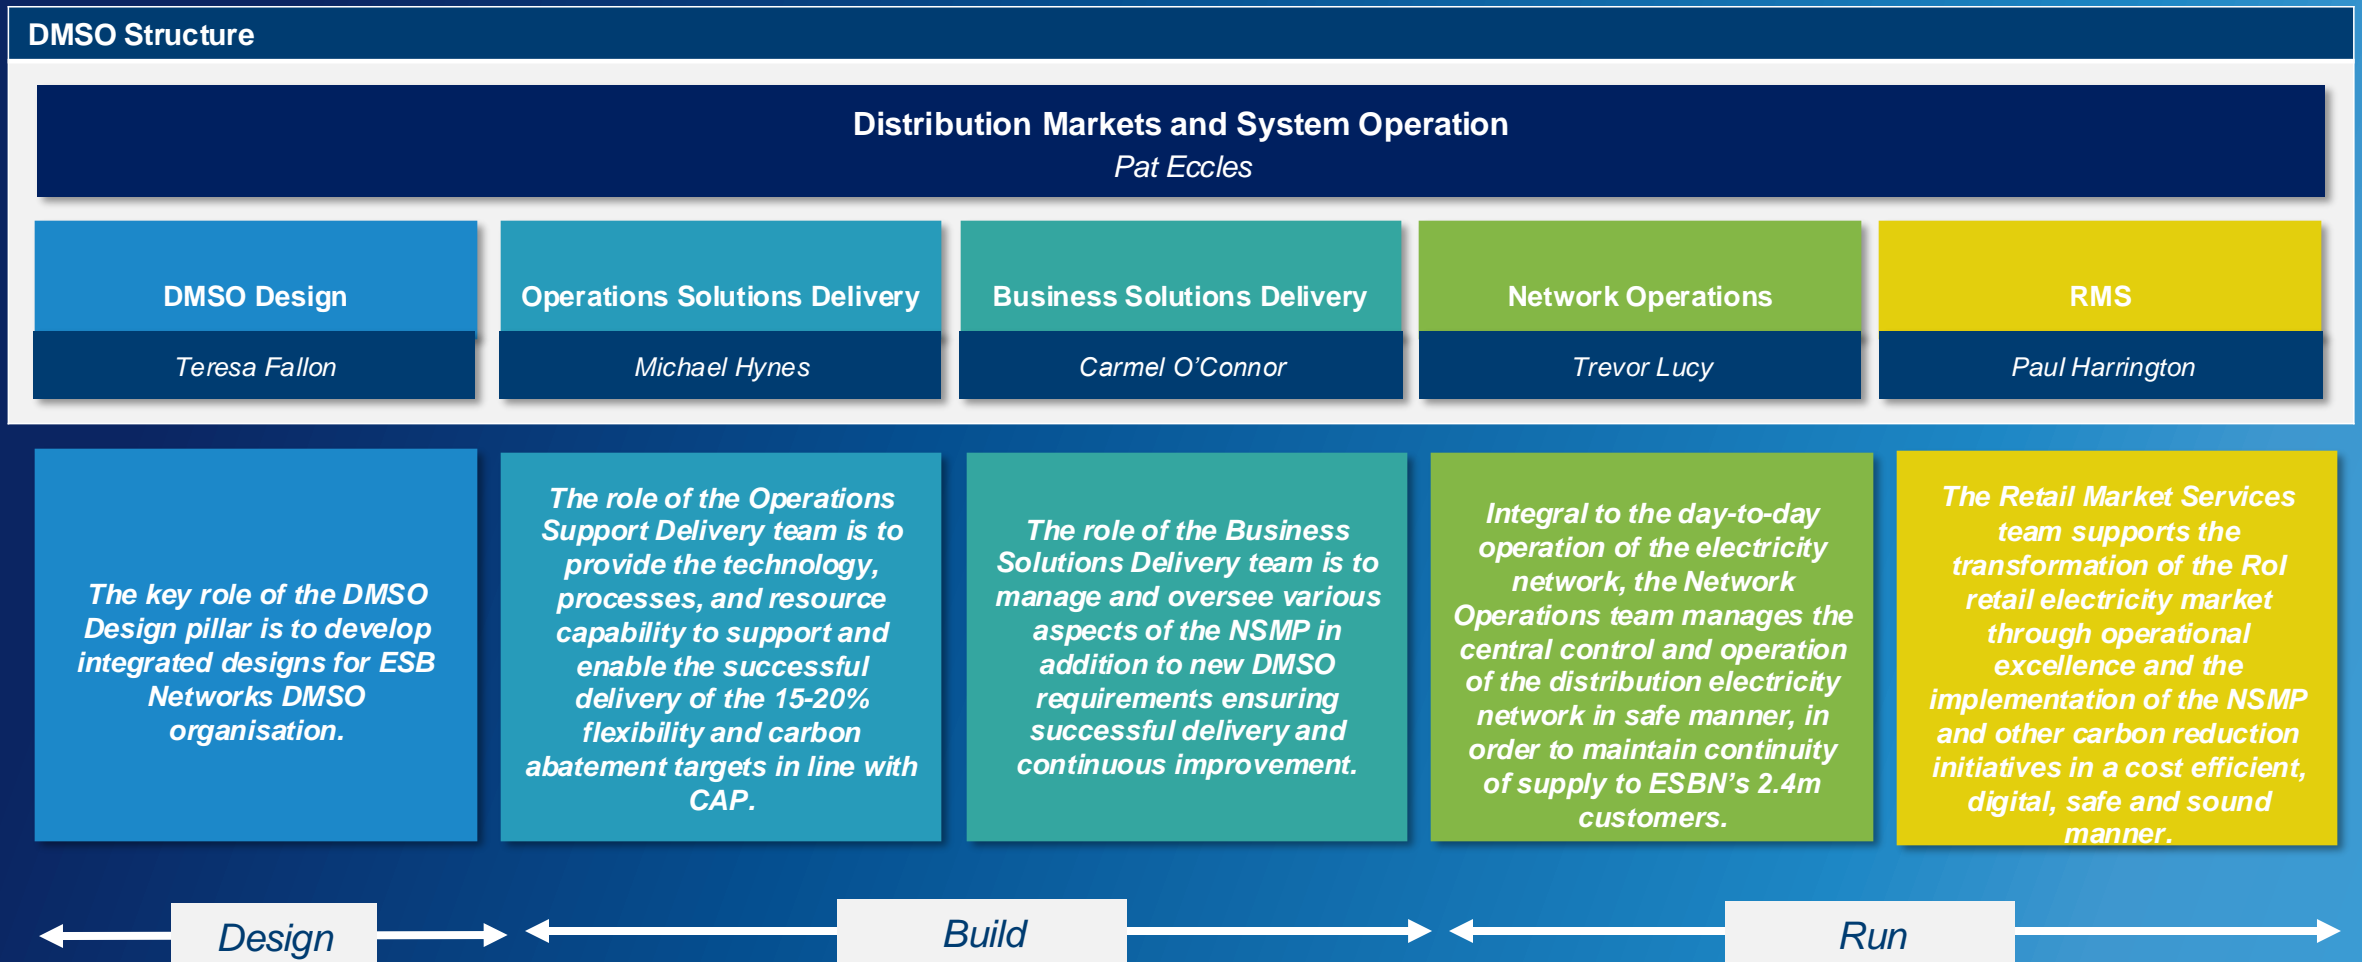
DMSO Structure

Distribution Markets and System Operation
Pat Eccles

DMSO Design
Teresa Fallon

Operations Solutions Delivery
Michael Hynes

Business Solutions Delivery
Carmel O'Connor

Network Operations
Trevor Lucy

RMS
Paul Harrington

The key role of the DMSO Design pillar is to develop integrated designs for ESB Networks DMSO organisation.

The role of the Operations Support Delivery team is to provide the technology, processes, and resource capability to support and enable the successful delivery of the 15-20% flexibility and carbon abatement targets in line with CAP.

The role of the Business Solutions Delivery team is to manage and oversee various aspects of the NSMP in addition to new DMSO requirements ensuring successful delivery and continuous improvement.

Integral to the day-to-day operation of the electricity network, the Network Operations team manages the central control and operation of the distribution electricity network in safe manner, in order to maintain continuity of supply to ESBN's 2.4m customers.

The Retail Market Services team supports the transformation of the RoI retail electricity market through operational excellence and the implementation of the NSMP and other carbon reduction initiatives in a cost efficient, digital, safe and sound manner.

Design

Build

Run